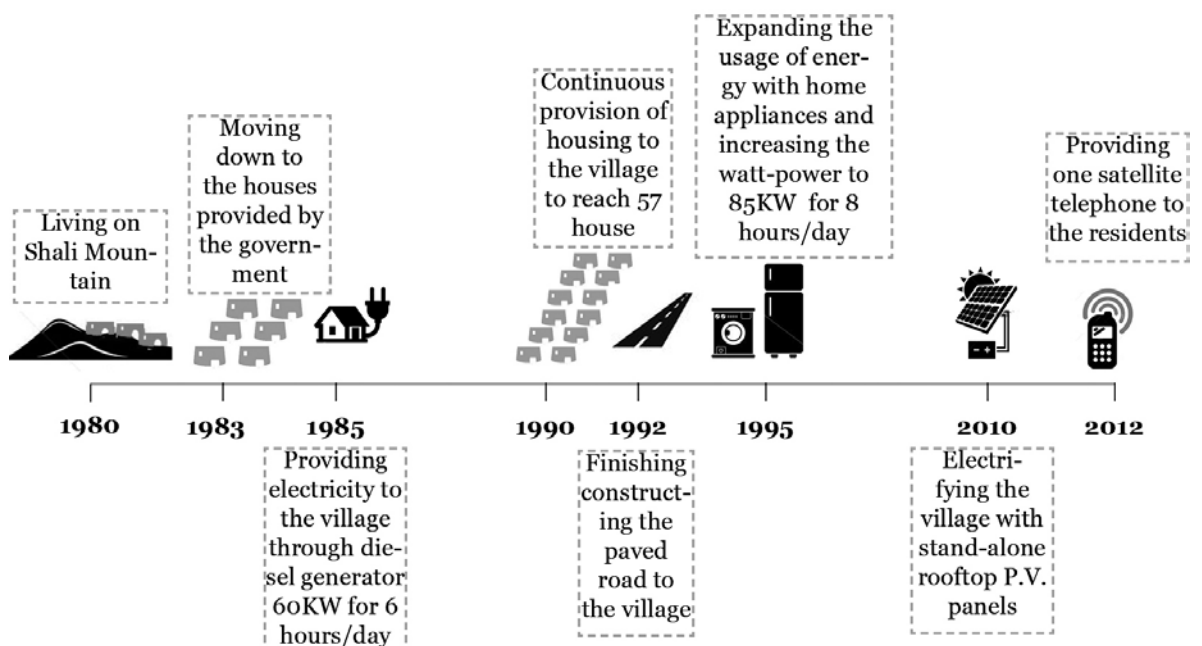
Living on Shali Mountain

Moving down to the houses provided by the government

Continuous provision of housing to the village to reach 57 house

Expanding the usage of energy with home appliances and increasing the watt-power to 85KW for 8 hours/day

Providing one satellite telephone to the residents

1980

1983

1985

1990

1992

1995

2010

2012

Providing electricity to the village through diesel generator 60KW for 6 hours/day

Finishing constructing the paved road to the village

Electrifying the village with stand-alone rooftop P.V. panels